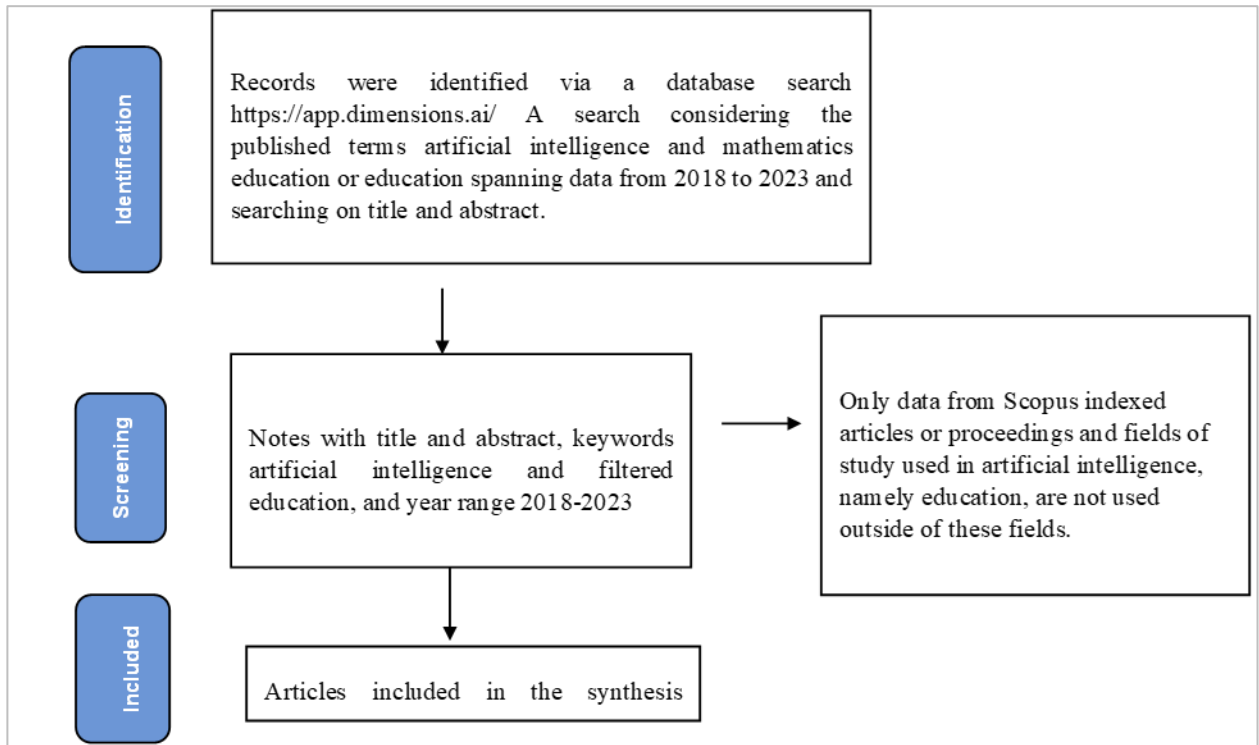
Identification

Records were identified via a database search https://app.dimensions.ai/ A search considering the published terms artificial intelligence and mathematics education or education spanning data from 2018 to 2023 and searching on title and abstract.

Screening

Notes with title and abstract, keywords artificial intelligence and filtered education, and year range 2018-2023

Only data from Scopus indexed articles or proceedings and fields of study used in artificial intelligence, namely education, are not used outside of these fields.

Included

Articles included in the synthesis